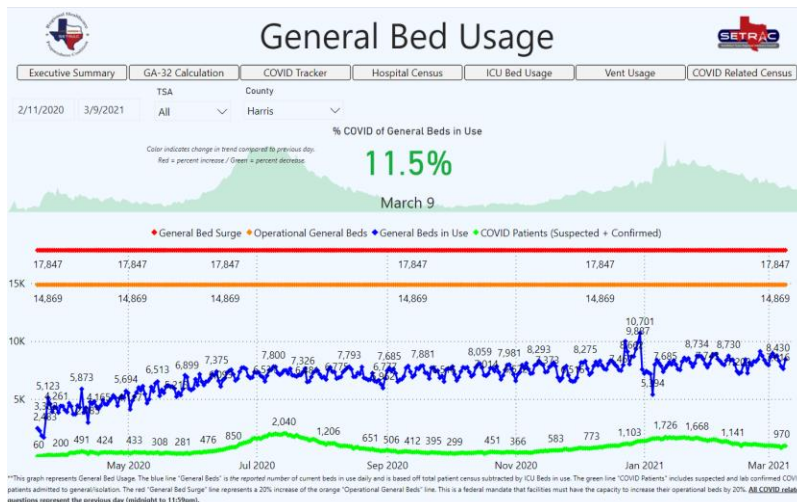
General Bed Usage

SETRAC

Executive Summary | GA-32 Calculation | COVID Tracker | Hospital Census | ICU Bed Usage | Vent Usage | COVID Related Census

2/11/2020 3/9/2021

TSA
All

County
Harris

% COVID of General Beds in Use

Color indicates change in trend compared to previous day.
Red = percent increase / Green = percent decrease.

11.5%

March 9

General Bed Surge   Operational General Beds   General Beds in Use   COVID Patients (Suspected + Confirmed)

17,847 17,847 17,847 17,847 17,847 17,847

15K

14,869 14,869 14,869 14,869 14,869 14,869

10K

5K

10,701
9,807
8,734 8,730 8,430
7,685
5,194
5,123 5,873 5,694 6,513 6,899 7,375 7,800 7,326 7,793 7,685 7,881 8,059 7,981 8,293 8,275
4,261 4,165
2,480
60 200 491 424 433 308 281 476 850 2,040 1,206 651 506 412 395 299 451 366 583 773 1,103 1,726 1,668 1,141 970

May 2020 | Jul 2020 | Sep 2020 | Nov 2020 | Jan 2021 | Mar 2021

**This graph represents General Bed Usage. The blue line "General Beds" is the reported number of current beds in use daily and is based off total patient census subtracted by ICU Beds in use. The green line "COVID Patients" includes suspected and lab confirmed COVI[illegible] patients admitted to general/isolation. The red "General Bed Surge" line represents a 20% increase of the orange "Operational General Beds" line. This is a federal mandate that facilities must have the capacity to increase their operational beds by 20%. All COVID relat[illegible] questions represent the previous day (midnight to 11:59pm).